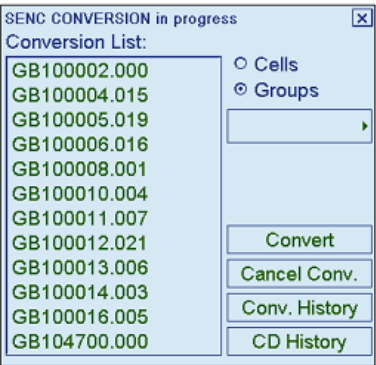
SENC CONVERSION in progress

Conversion List:

GB100002.000
GB100004.015
GB100005.019
GB100006.016
GB100008.001
GB100010.004
GB100011.007
GB100012.021
GB100013.006
GB100014.003
GB100016.005
GB104700.000

Cells
Groups

Convert
Cancel Conv.
Conv. History
CD History